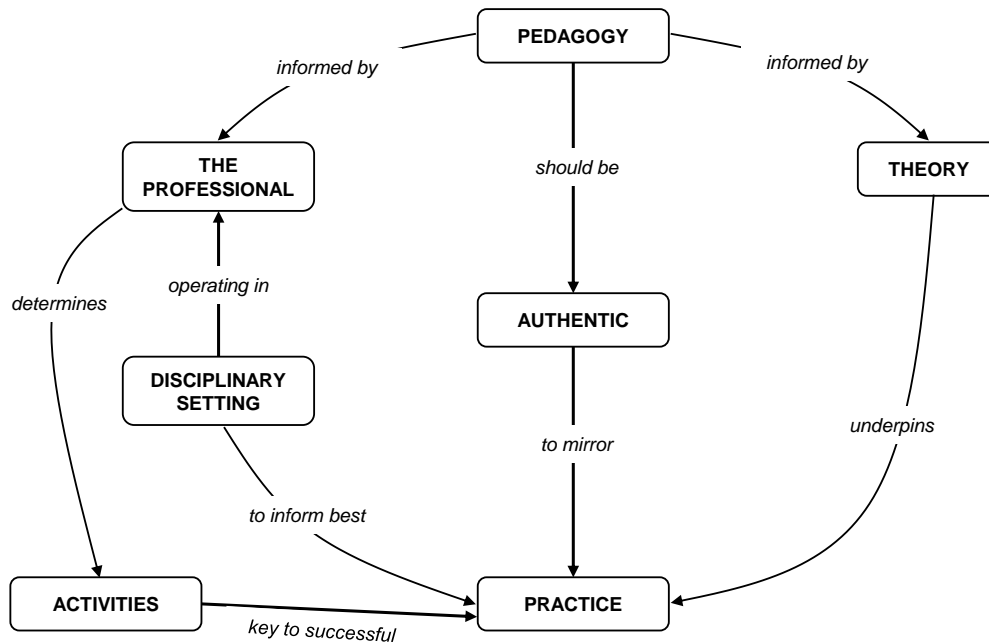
PEDAGOGY

informed by

informed by

THE PROFESSIONAL

should be

THEORY

determines

operating in

AUTHENTIC

DISCIPLINARY SETTING

to mirror

underpins

to inform best

ACTIVITIES

PRACTICE

key to successful